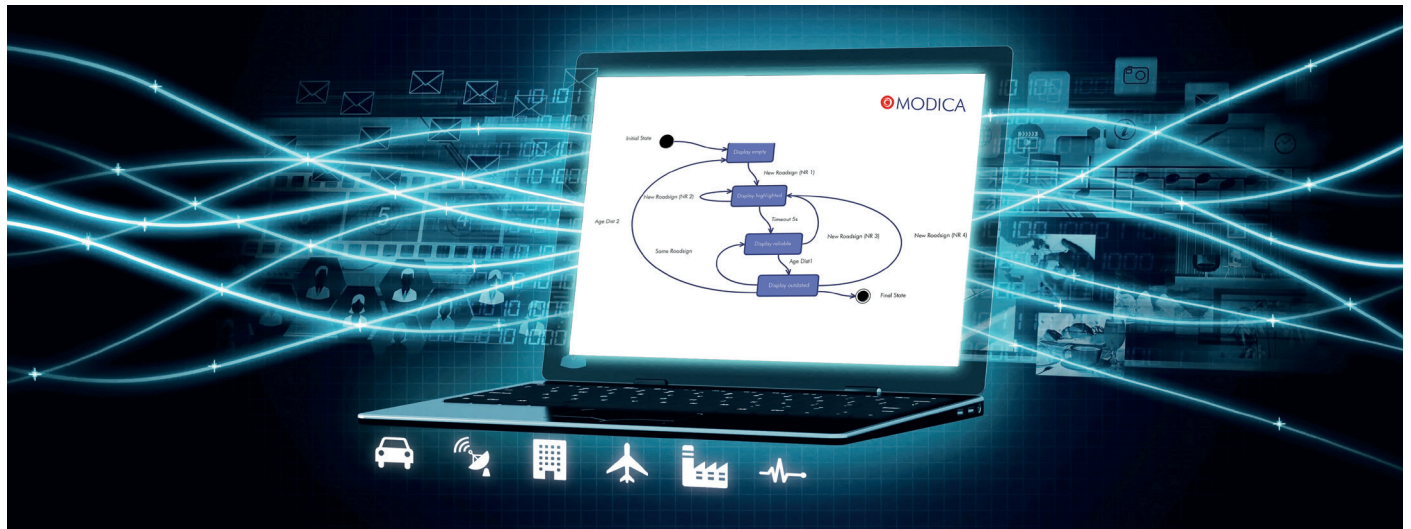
MODICA

Initial State

Display empty

New Roadsign (NR 1)

New Roadsign (NR 2)

Display highlighted

Timeout 5s

Age Dist 2

New Roadsign (NR 3)

New Roadsign (NR 4)

Display reliable

Same Roadsign

Age Dist1

Display outdated

Final State